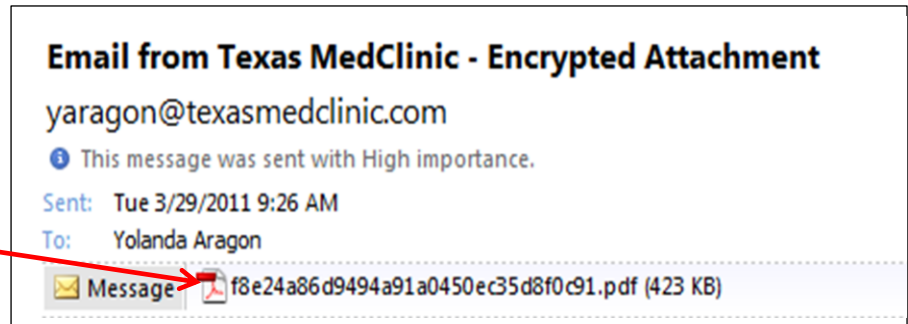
Email from Texas MedClinic - Encrypted Attachment

yaragon@texasmedclinic.com

This message was sent with High importance.

Sent: Tue 3/29/2011 9:26 AM

To: Yolanda Aragon

Message f8e24a86d9494a91a0450ec35d8f0c91.pdf (423 KB)